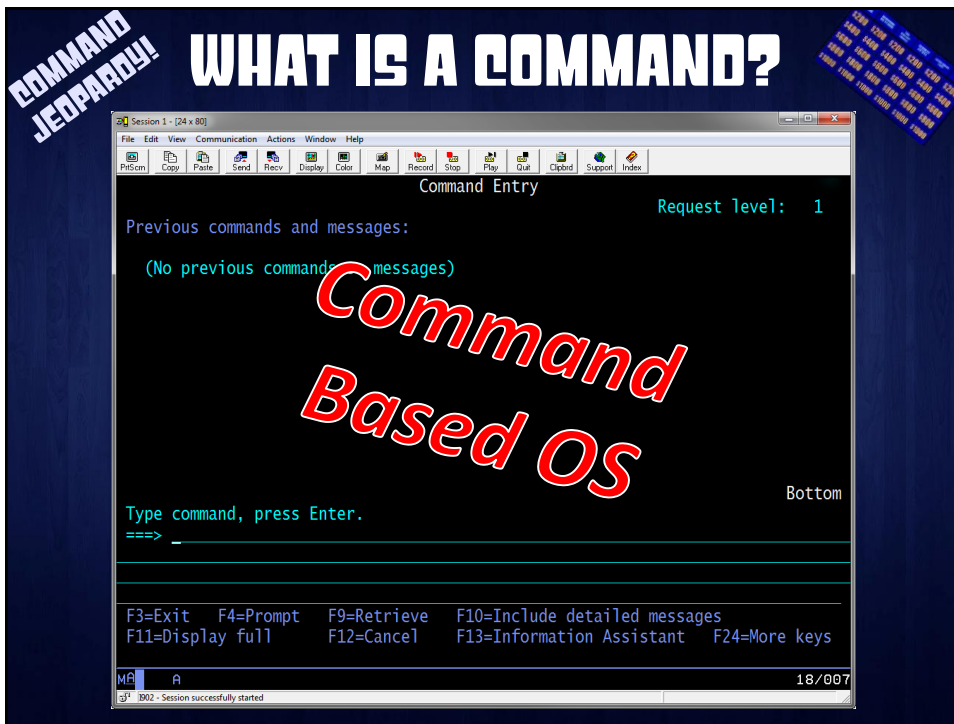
COMMAND JEOPARDY!

WHAT IS A COMMAND?

Session 1 - [24 x 80]

File Edit View Communication Actions Window Help

PrtScrn Copy Paste Send Recv Display Color Map Record Stop Play Quit Clipbrd Support Index

Command Entry

Request level: 1

Previous commands and messages:

(No previous commands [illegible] messages)

Command Based OS

Bottom

Type command, press Enter.

===> _

F3=Exit F4=Prompt F9=Retrieve F10=Include detailed messages
F11=Display full F12=Cancel F13=Information Assistant F24=More keys

MA A 18/007

902 - Session successfully started